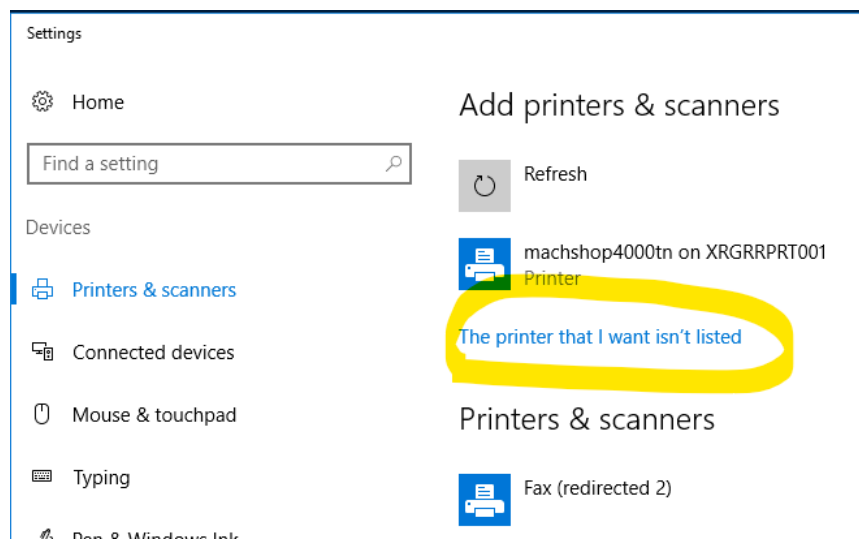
Settings

Home

Find a setting

Devices

Printers & scanners

Connected devices

Mouse & touchpad

Typing

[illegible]

Add printers & scanners

Refresh

machshop4000tn on XRGRRPRT001
Printer

The printer that I want isn't listed

Printers & scanners

Fax (redirected 2)